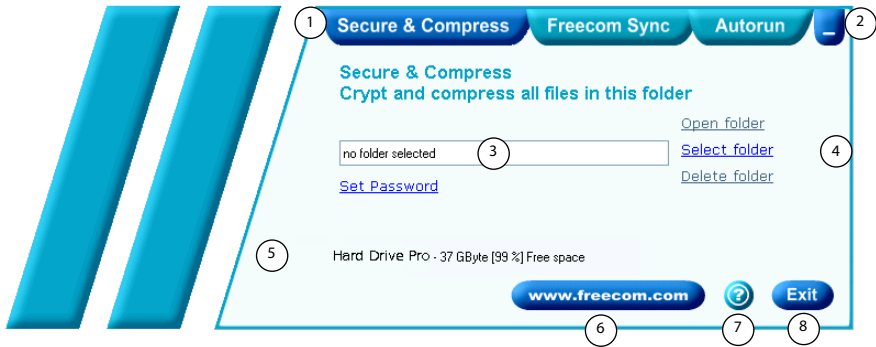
1 Secure & Compress Freecom Sync Autorun _ 2

Secure & Compress
Crypt and compress all files in this folder

Open folder
no folder selected 3 Select folder 4
Delete folder
Set Password

5 Hard Drive Pro - 37 GByte [99 %] Free space

www.freecom.com ? Exit

6 7 8